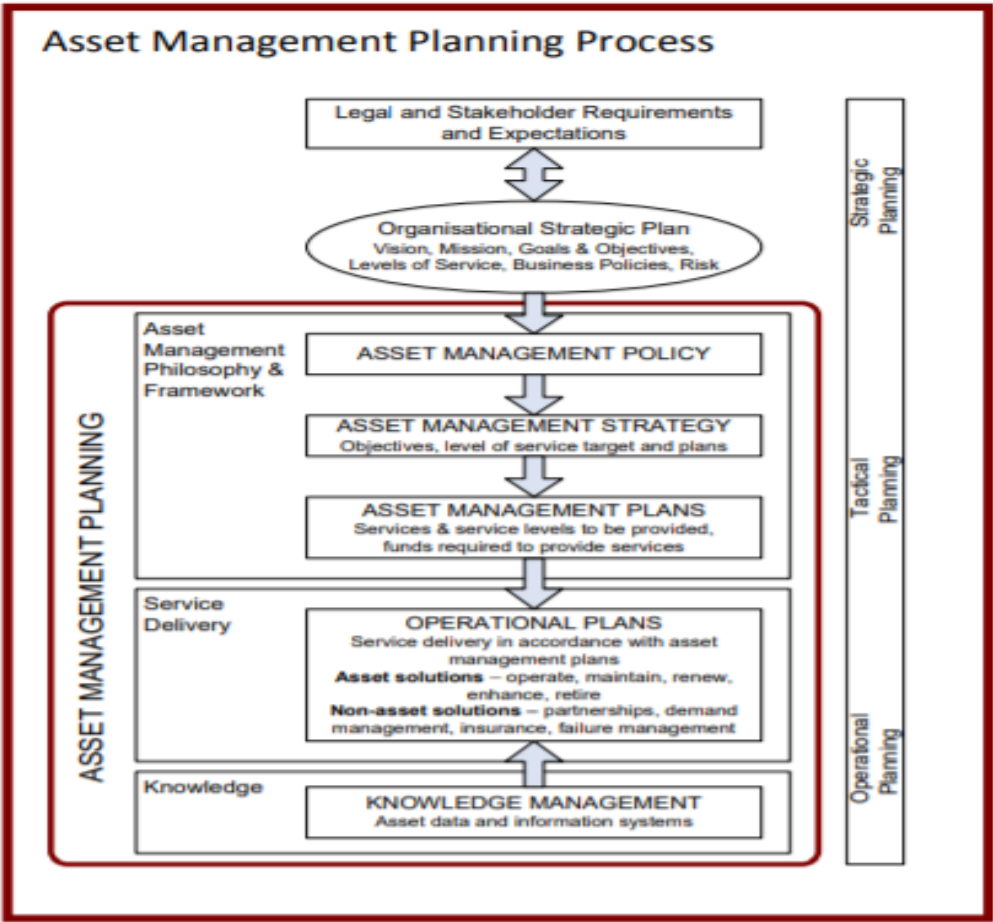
Asset Management Planning Process

Legal and Stakeholder Requirements and Expectations

Organisational Strategic Plan
Vision, Mission, Goals & Objectives, Levels of Service, Business Policies, Risk

Strategic Planning

ASSET MANAGEMENT PLANNING

Asset Management Philosophy & Framework

ASSET MANAGEMENT POLICY

ASSET MANAGEMENT STRATEGY
Objectives, level of service target and plans

ASSET MANAGEMENT PLANS
Services & service levels to be provided, funds required to provide services

Tactical Planning

Service Delivery

OPERATIONAL PLANS
Service delivery in accordance with asset management plans
**Asset solutions** – operate, maintain, renew, enhance, retire
**Non-asset solutions** – partnerships, demand management, insurance, failure management

Knowledge

KNOWLEDGE MANAGEMENT
Asset data and information systems

Operational Planning